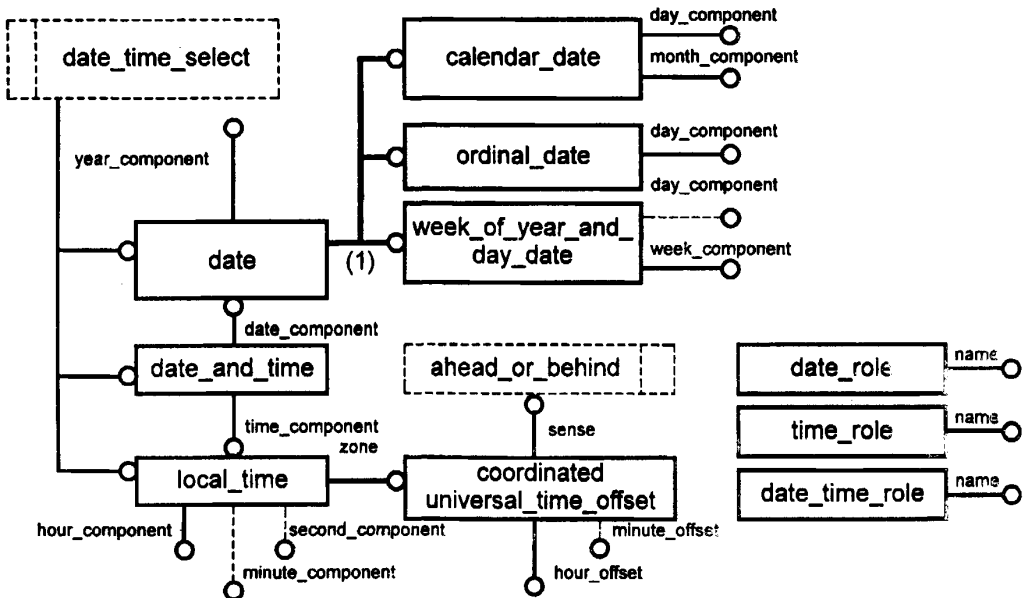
date_time_select

calendar_date
day_component
month_component

ordinal_date
day_component

year_component

day_component
week_of_year_and_day_date
week_component

date
(1)

date_component

date_and_time

ahead_or_behind

sense

time_component
zone

local_time

coordinated universal_time_offset

hour_component
second_component
minute_component

minute_offset
hour_offset

date_role
name

time_role
name

date_time_role
name